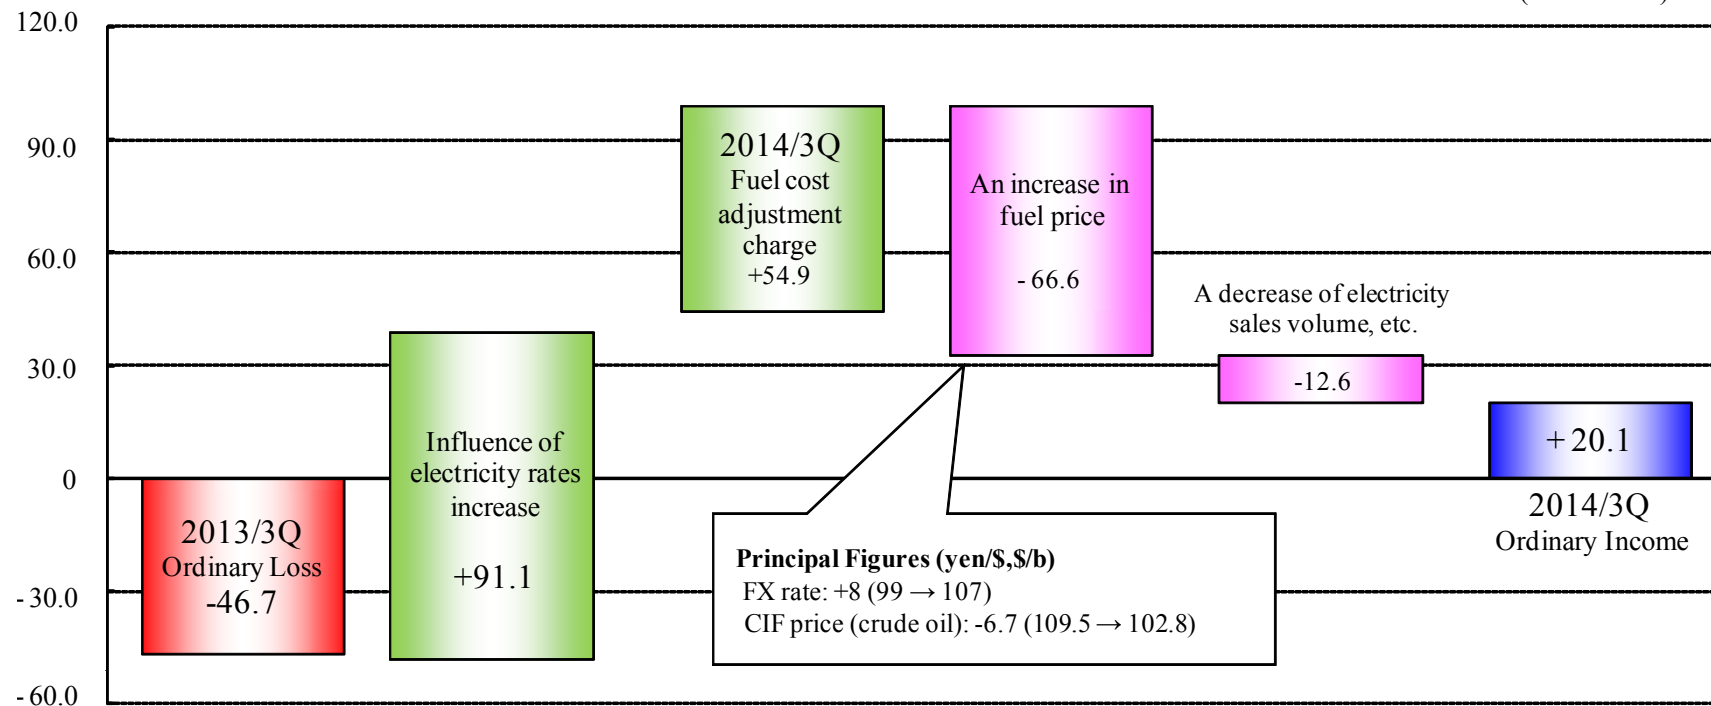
120.0

90.0

60.0

30.0

0

- 30.0

- 60.0

2013/3Q
Ordinary Loss
-46.7

Influence of electricity rates increase

+91.1

2014/3Q
Fuel cost adjustment charge
+54.9

An increase in fuel price

- 66.6

A decrease of electricity sales volume, etc.

-12.6

+ 20.1

2014/3Q
Ordinary Income

Principal Figures (yen/\$,\$/b)
FX rate: +8 (99 → 107)
CIF price (crude oil): -6.7 (109.5 → 102.8)